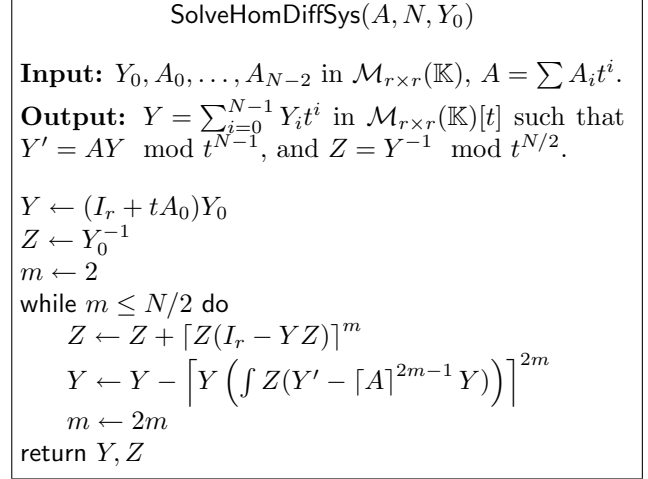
SolveHomDiffSys$(A, N, Y_0)$

**Input:** $Y_0, A_0, \ldots, A_{N-2}$ in $\mathcal{M}_{r\times r}(\mathbb{K})$, $A = \sum A_i t^i$.
**Output:** $Y = \sum_{i=0}^{N-1} Y_i t^i$ in $\mathcal{M}_{r\times r}(\mathbb{K})[t]$ such that $Y' = AY \mod t^{N-1}$, and $Z = Y^{-1} \mod t^{N/2}$.

$Y \leftarrow (I_r + tA_0)Y_0$
$Z \leftarrow Y_0^{-1}$
$m \leftarrow 2$
while $m \leq N/2$ do
$Z \leftarrow Z + \lceil Z(I_r - YZ)\rceil^m$
$Y \leftarrow Y - \left\lceil Y \left(\int Z(Y' - \lceil A\rceil^{2m-1} Y)\right)\right\rceil^{2m}$
$m \leftarrow 2m$
return $Y, Z$